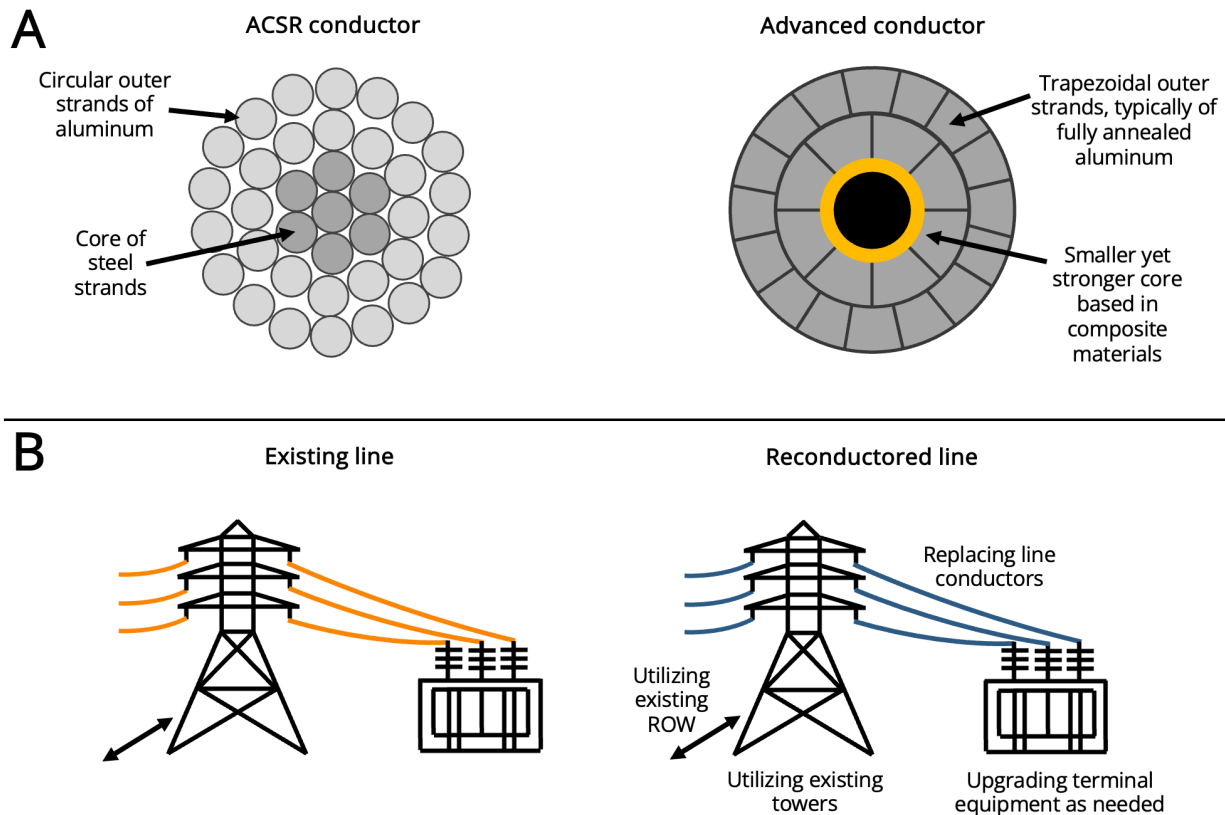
A

ACSR conductor

Circular outer strands of aluminum

Core of steel strands

Advanced conductor

Trapezoidal outer strands, typically of fully annealed aluminum

Smaller yet stronger core based in composite materials

B

Existing line

Reconductored line

Replacing line conductors

Utilizing existing ROW

Utilizing existing towers

Upgrading terminal equipment as needed